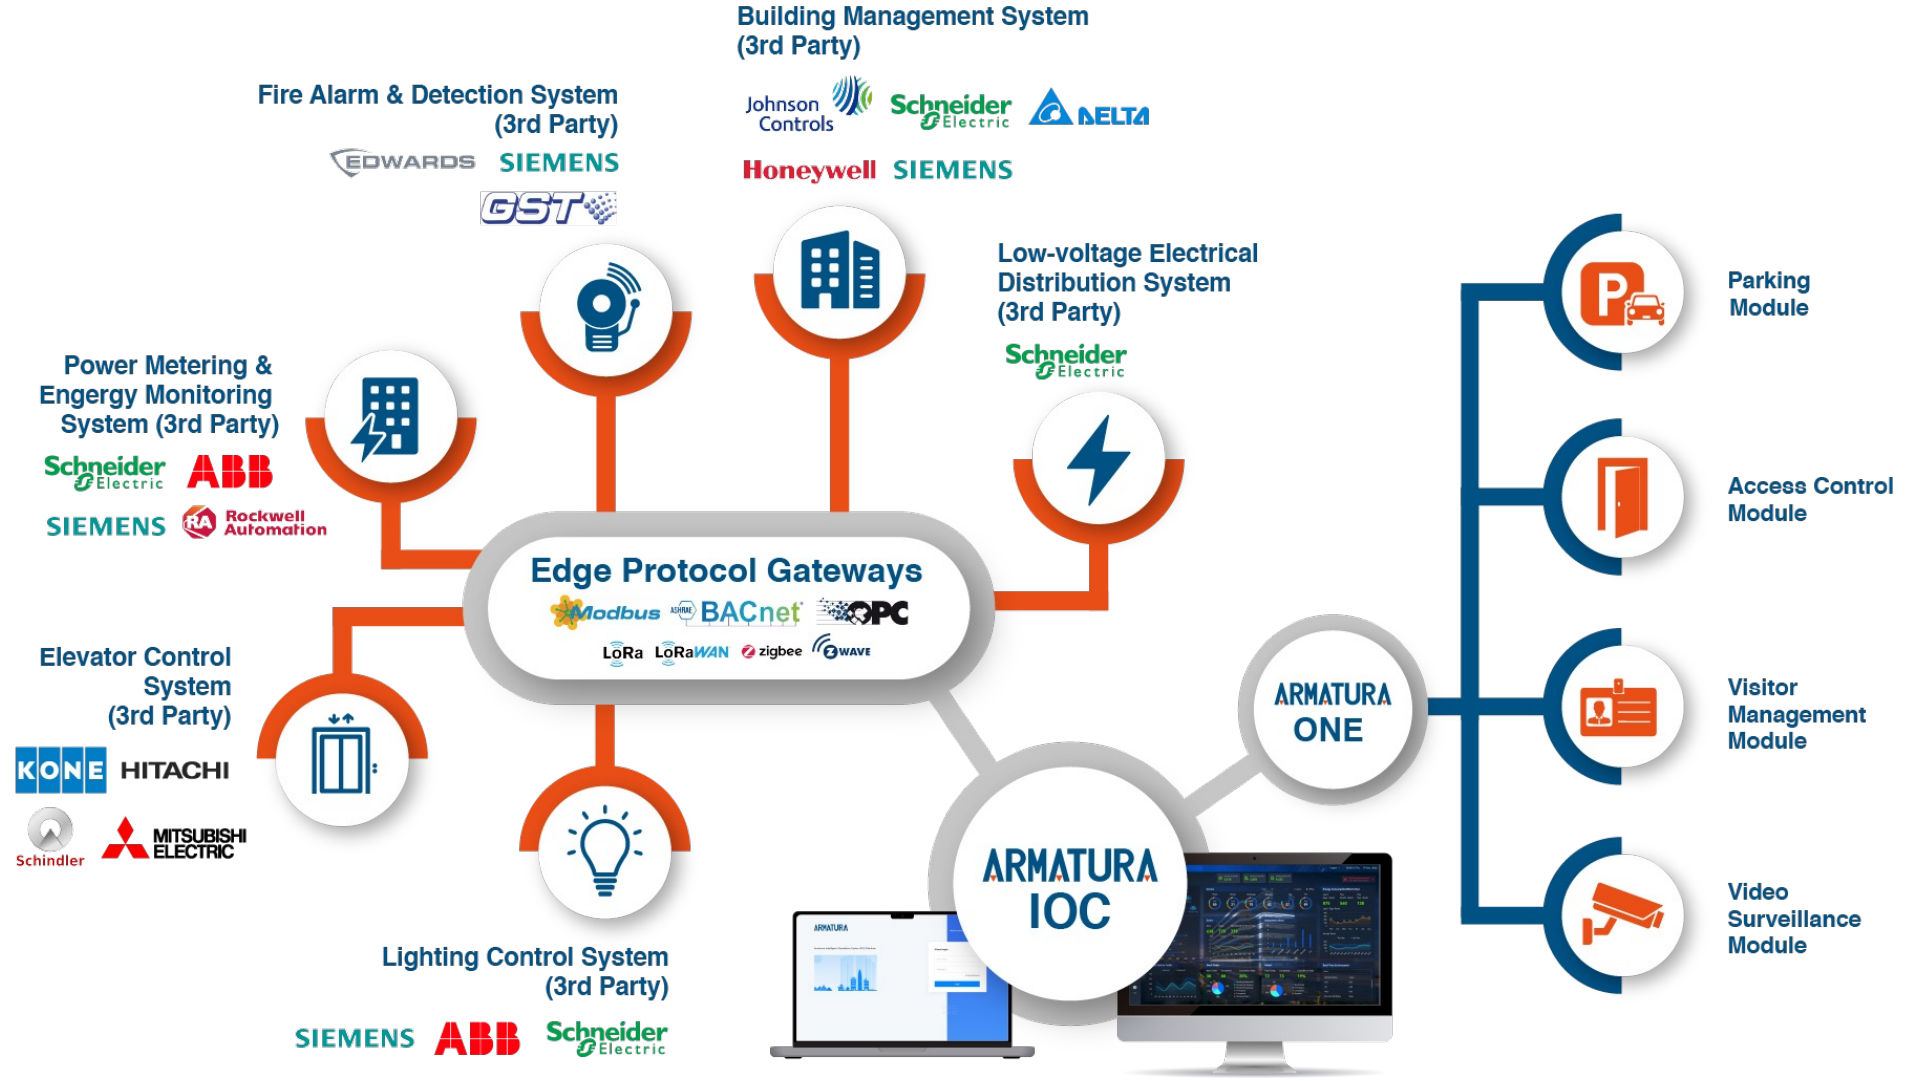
Building Management System
(3rd Party)

Johnson Controls Schneider Electric DELTA
Honeywell SIEMENS

Fire Alarm & Detection System
(3rd Party)

EDWARDS SIEMENS
GST

Low-voltage Electrical Distribution System
(3rd Party)

Schneider Electric

Power Metering & Engergy Monitoring System (3rd Party)

Schneider Electric ABB
SIEMENS Rockwell Automation

Edge Protocol Gateways
Modbus BACnet OPC
LoRa LoRaWAN zigbee Z-WAVE

Parking Module

Access Control Module

Visitor Management Module

Video Surveillance Module

ARMATURA ONE

Elevator Control System
(3rd Party)

KONE HITACHI
Schindler MITSUBISHI ELECTRIC

ARMATURA IOC

ARMATURA

Lighting Control System
(3rd Party)

SIEMENS ABB Schneider Electric